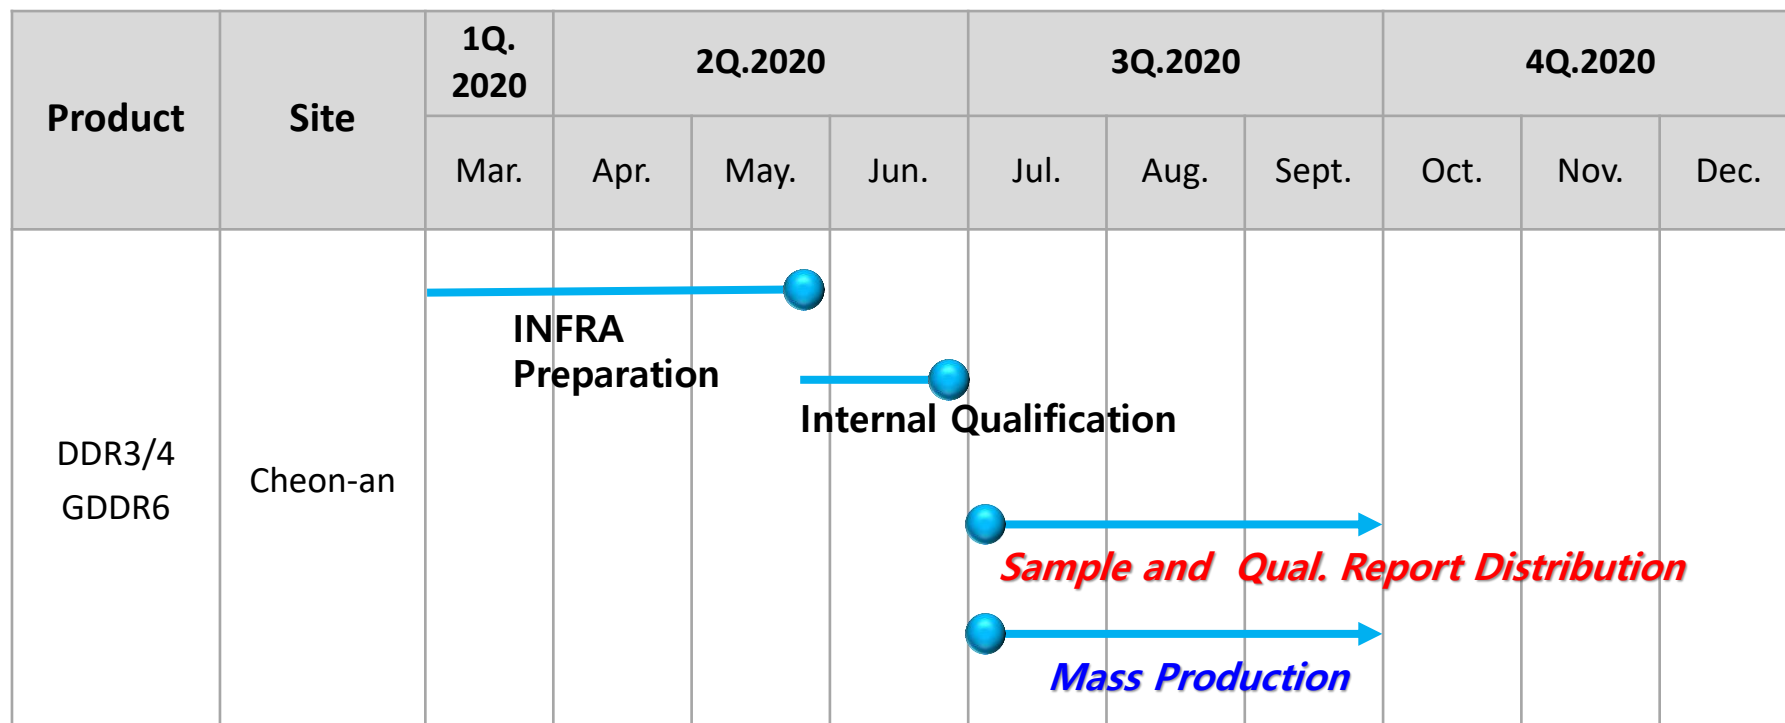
| Product | Site | 1Q. 2020 | 2Q.2020 | | | 3Q.2020 | | | 4Q.2020 | | |
|---|---|---|---|---|---|---|---|---|---|---|---|
| | | Mar. | Apr. | May. | Jun. | Jul. | Aug. | Sept. | Oct. | Nov. | Dec. |
| DDR3/4 GDDR6 | Cheon-an | | | | | | | | | | |

INFRA Preparation

Internal Qualification

Sample and Qual. Report Distribution

Mass Production